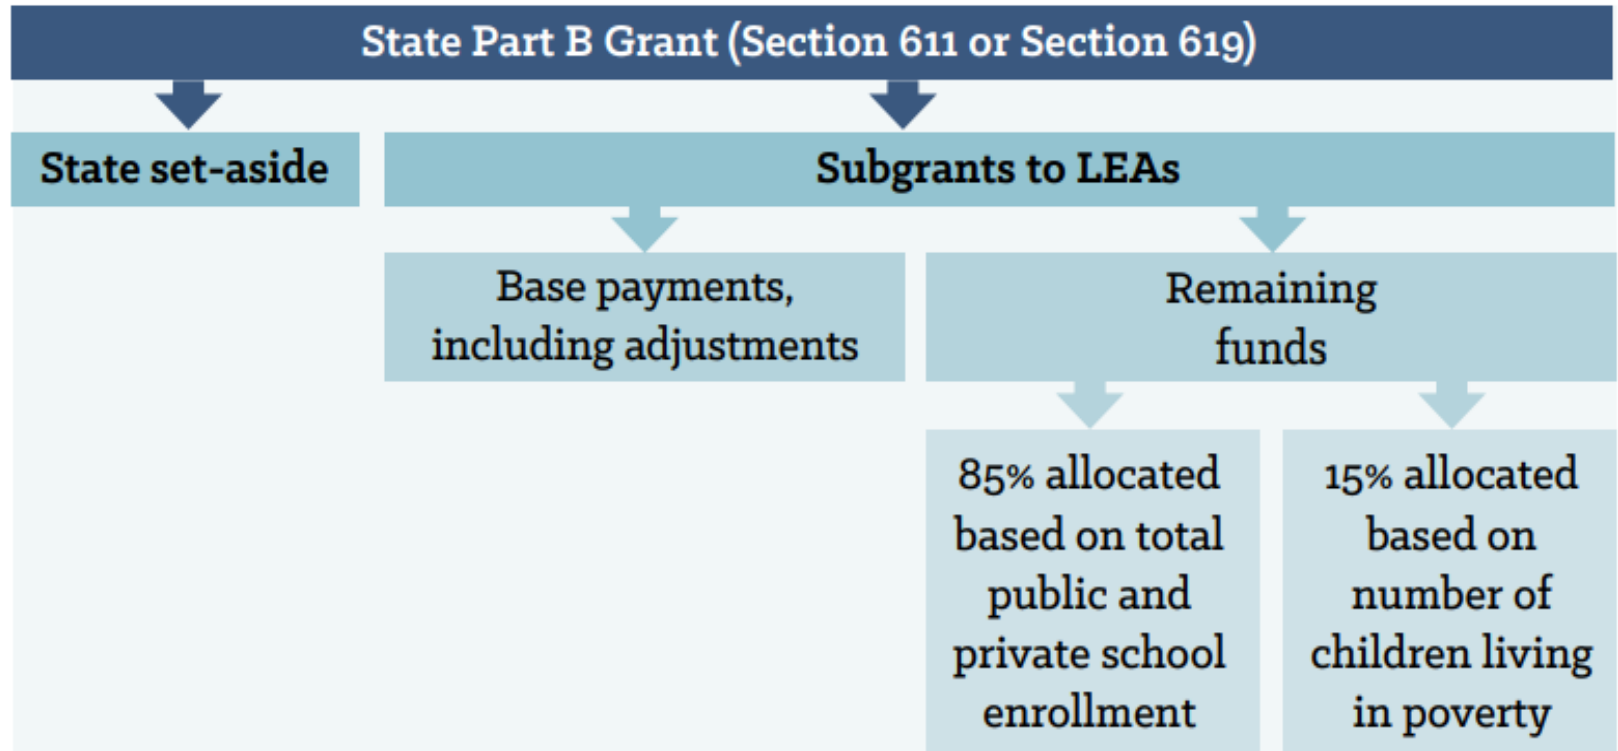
State Part B Grant (Section 611 or Section 619)

State set-aside

Subgrants to LEAs

Base payments, including adjustments

Remaining funds

85% allocated based on total public and private school enrollment

15% allocated based on number of children living in poverty